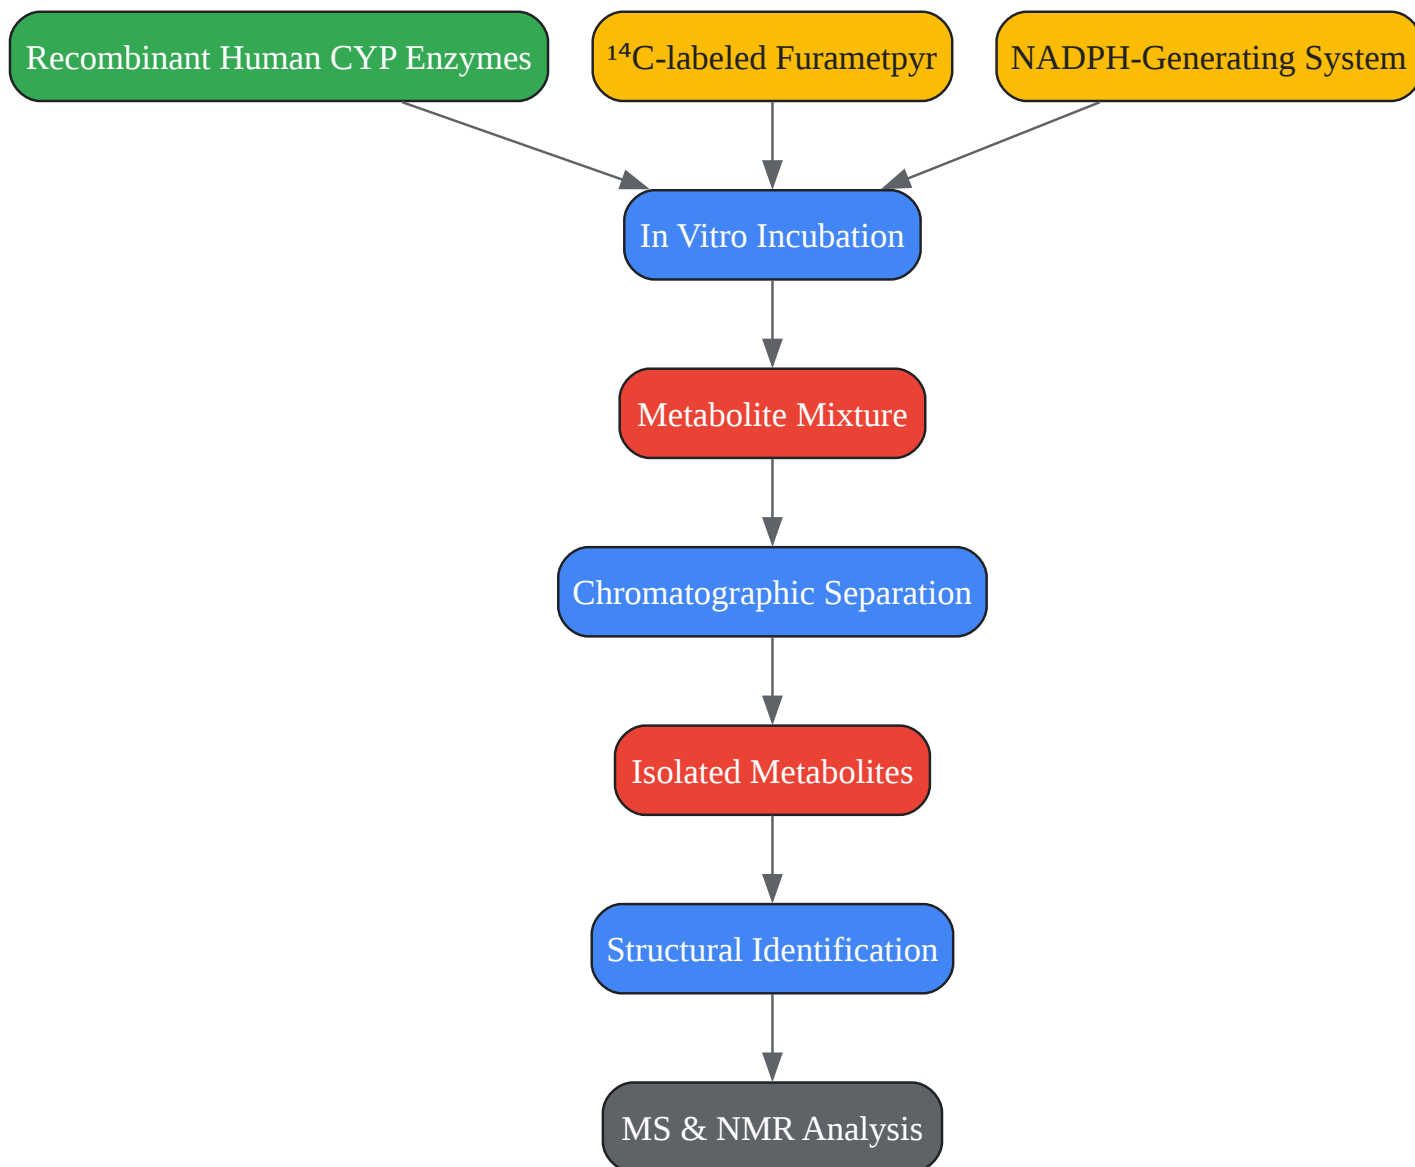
Recombinant Human CYP Enzymes

$^{14}$C-labeled Furametpyr

NADPH-Generating System

In Vitro Incubation

Metabolite Mixture

Chromatographic Separation

Isolated Metabolites

Structural Identification

MS & NMR Analysis